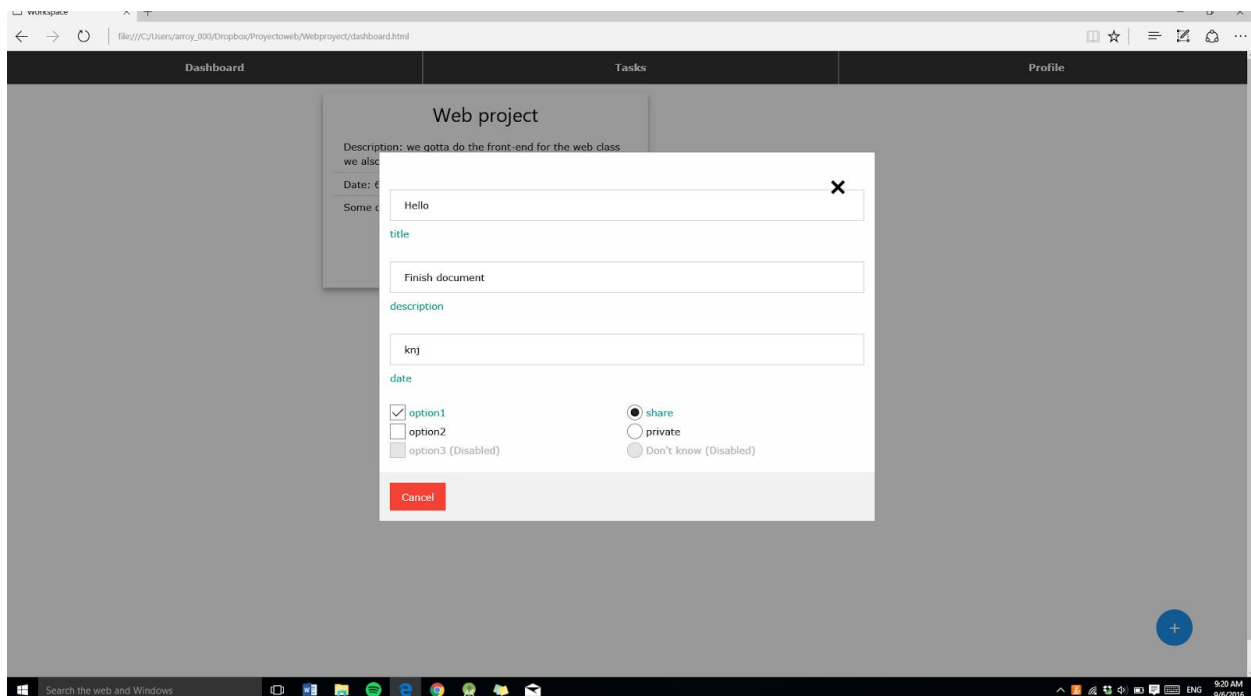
Workspace

file:///C:/Users/arroy_000/Dropbox/Proyectoweb/Webproyect/dashboard.html

Dashboard

Tasks

Profile

Web project

Description: we gotta do the front-end for the web class we alsc

Date: 6

Some c

×

Hello

title

Finish document

description

knj

date

option1

option2

option3 (Disabled)

share

private

Don't know (Disabled)

Cancel

+

Search the web and Windows

ENG

9:20 AM
9/6/2016